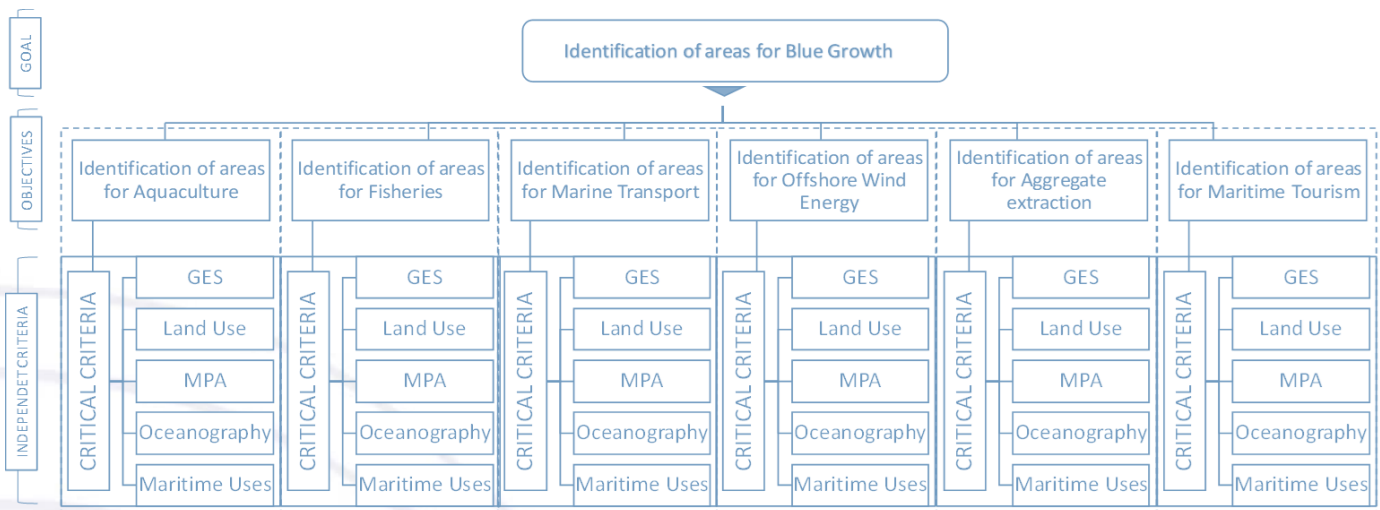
GOAL

OBJECTIVES

INDEPENDETCRITERIA

Identification of areas for Blue Growth

Identification of areas for Aquaculture

CRITICAL CRITERIA

GES

Land Use

MPA

Oceanography

Maritime Uses

Identification of areas for Fisheries

CRITICAL CRITERIA

GES

Land Use

MPA

Oceanography

Maritime Uses

Identification of areas for Marine Transport

CRITICAL CRITERIA

GES

Land Use

MPA

Oceanography

Maritime Uses

Identification of areas for Offshore Wind Energy

CRITICAL CRITERIA

GES

Land Use

MPA

Oceanography

Maritime Uses

Identification of areas for Aggregate extraction

CRITICAL CRITERIA

GES

Land Use

MPA

Oceanography

Maritime Uses

Identification of areas for Maritime Tourism

CRITICAL CRITERIA

GES

Land Use

MPA

Oceanography

Maritime Uses